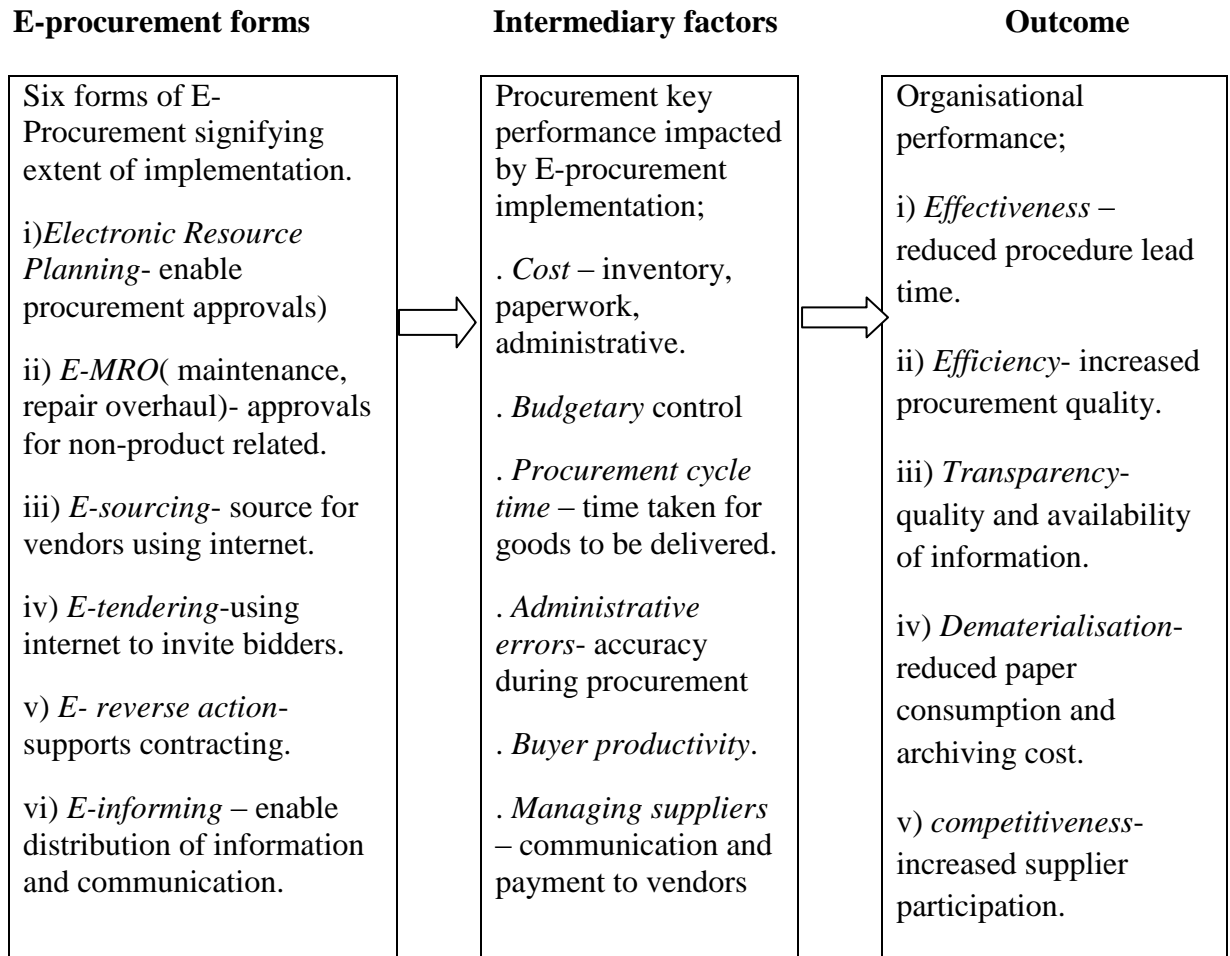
**E-procurement forms**

Six forms of E-Procurement signifying extent of implementation.

i)*Electronic Resource Planning*- enable procurement approvals)

ii) *E-MRO*( maintenance, repair overhaul)- approvals for non-product related.

iii) *E-sourcing*- source for vendors using internet.

iv) *E-tendering*-using internet to invite bidders.

v) *E- reverse action*-supports contracting.

vi) *E-informing* – enable distribution of information and communication.

**Intermediary factors**

Procurement key performance impacted by E-procurement implementation;

. *Cost* – inventory, paperwork, administrative.

. *Budgetary* control

. *Procurement cycle time* – time taken for goods to be delivered.

. *Administrative errors*- accuracy during procurement

. *Buyer productivity*.

. *Managing suppliers* – communication and payment to vendors

**Outcome**

Organisational performance;

i) *Effectiveness* – reduced procedure lead time.

ii) *Efficiency*- increased procurement quality.

iii) *Transparency*-quality and availability of information.

iv) *Dematerialisation*-reduced paper consumption and archiving cost.

v) *competitiveness*-increased supplier participation.